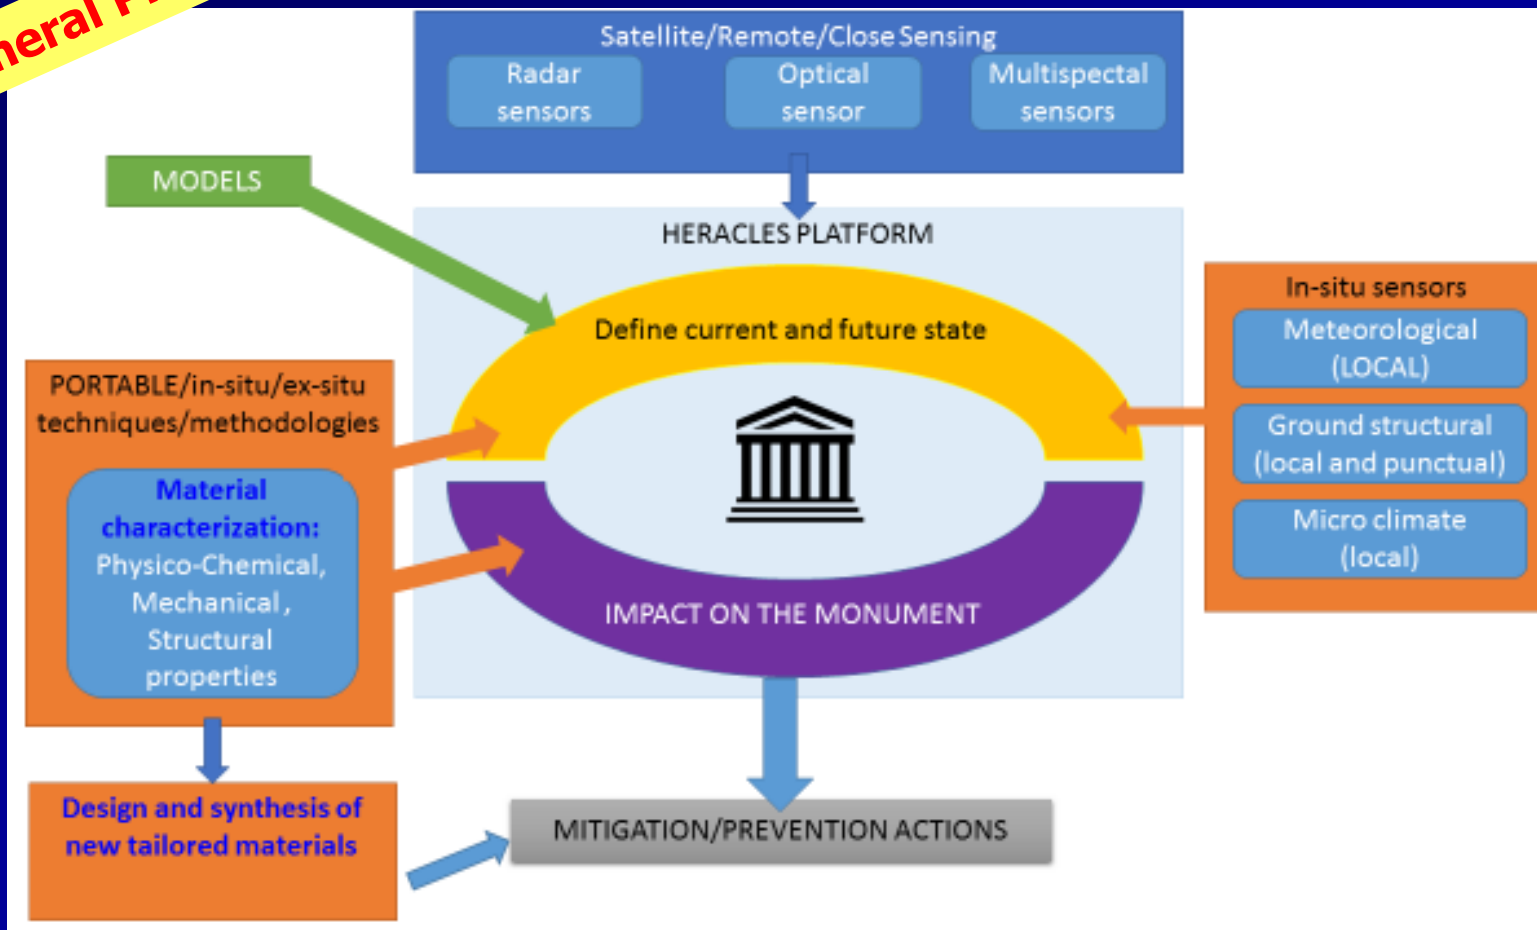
neral P

Satellite/Remote/Close Sensing

Radar sensors

Optical sensor

Multispectral sensors

MODELS

HERACLES PLATFORM

Define current and future state

IMPACT ON THE MONUMENT

In-situ sensors

Meteorological (LOCAL)

Ground structural (local and punctual)

Micro climate (local)

PORTABLE/in-situ/ex-situ techniques/methodologies

Material characterization: Physico-Chemical, Mechanical , Structural properties

Design and synthesis of new tailored materials

MITIGATION/PREVENTION ACTIONS